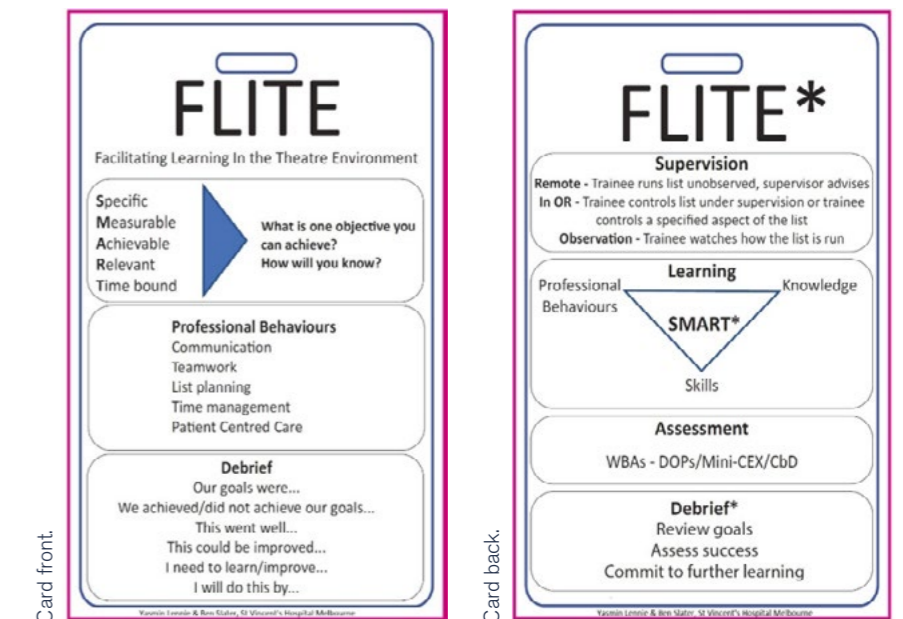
Card front.

FLITE

Facilitating Learning In the Theatre Environment

Specific
Measurable
Achievable
Relevant
Time bound

What is one objective you can achieve?
How will you know?

Professional Behaviours
Communication
Teamwork
List planning
Time management
Patient Centred Care

Debrief
Our goals were...
We achieved/did not achieve our goals...
This went well...
This could be improved...
I need to learn/improve...
I will do this by...

Yasmin Lennie & Ben Slater, St Vincent's Hospital Melbourne

Card back.

FLITE*

Supervision
Remote - Trainee runs list unobserved, supervisor advises
In OR - Trainee controls list under supervision or trainee controls a specified aspect of the list
Observation - Trainee watches how the list is run

Learning
Professional Behaviours
Knowledge
SMART*
Skills

Assessment
WBAs - DOPs/Mini-CEX/CbD

Debrief*
Review goals
Assess success
Commit to further learning

Yasmin Lennie & Ben Slater, St Vincent's Hospital Melbourne